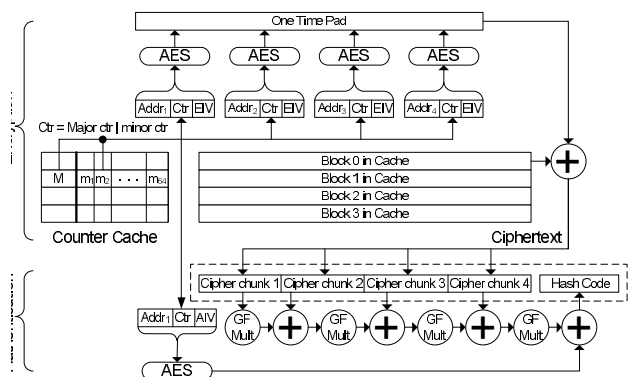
One Time Pad

AES AES AES AES

$Addr_1$ Ctr EIV
$Addr_2$ Ctr EIV
$Addr_3$ Ctr EIV
$Addr_4$ Ctr EIV

Ctr = Major ctr | minor ctr

M $m_1$ $m_2$ . . . $m_{64}$

Counter Cache

Block 0 in Cache
Block 1 in Cache
Block 2 in Cache
Block 3 in Cache

Ciphertext

Cipher chunk 1 Cipher chunk 2 Cipher chunk 3 Cipher chunk 4 Hash Code

$Addr_1$ Ctr AIV

GF Mult GF Mult GF Mult GF Mult

AES